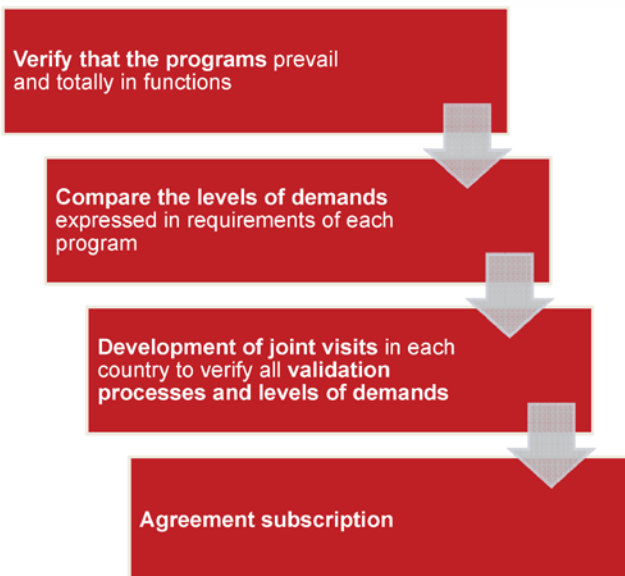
Verify that the programs prevail and totally in functions

Compare the levels of demands expressed in requirements of each program

Development of joint visits in each country to verify all validation processes and levels of demands

Agreement subscription